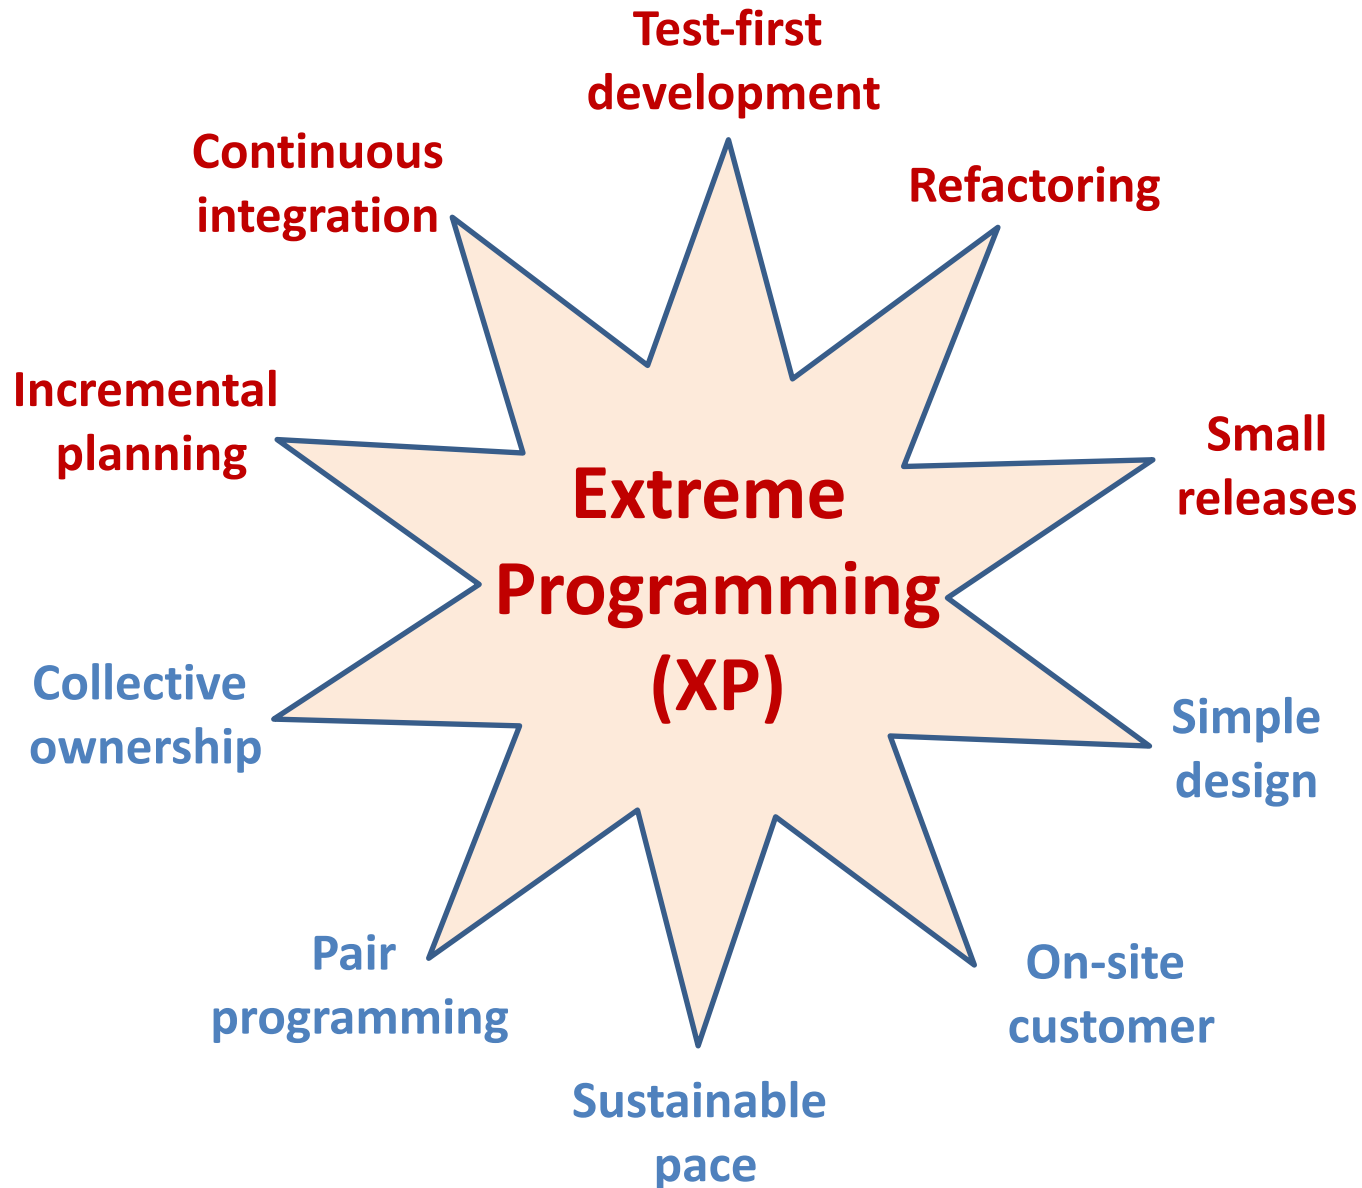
Test-first development

Continuous integration

Refactoring

Incremental planning

Small releases

Extreme Programming (XP)

Collective ownership

Simple design

Pair programming

On-site customer

Sustainable pace